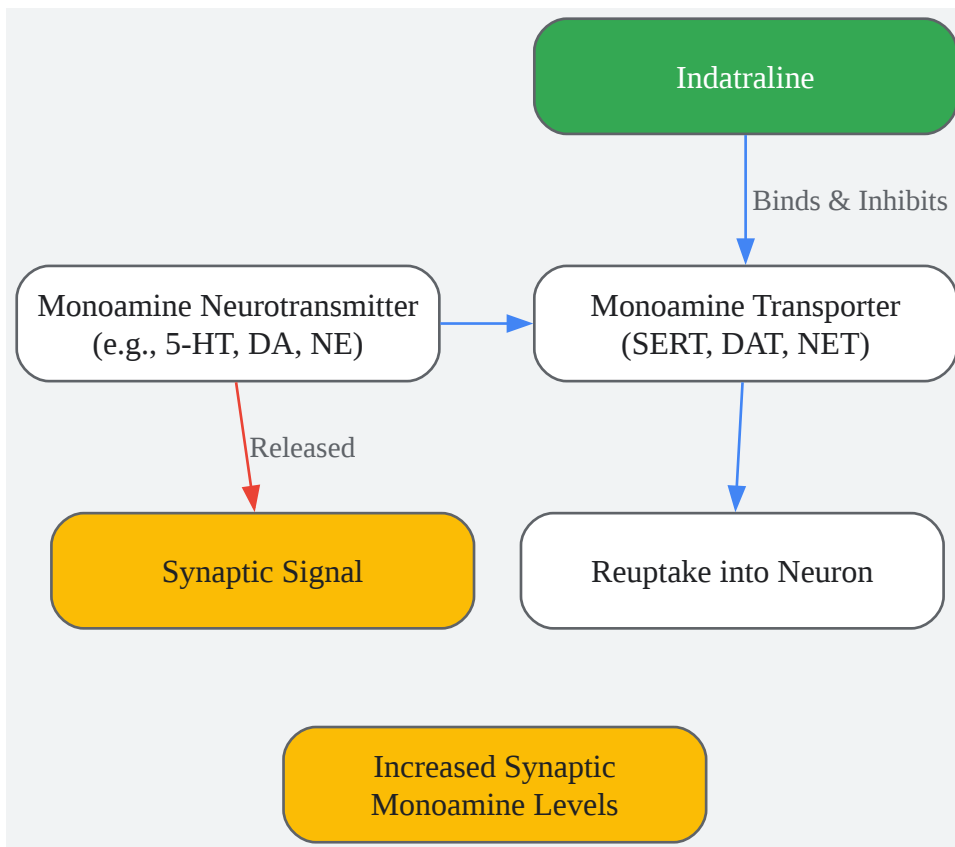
Indatraline

Binds & Inhibits

Monoamine Neurotransmitter (e.g., 5-HT, DA, NE)

Monoamine Transporter (SERT, DAT, NET)

Released

Synaptic Signal

Reuptake into Neuron

Increased Synaptic Monoamine Levels